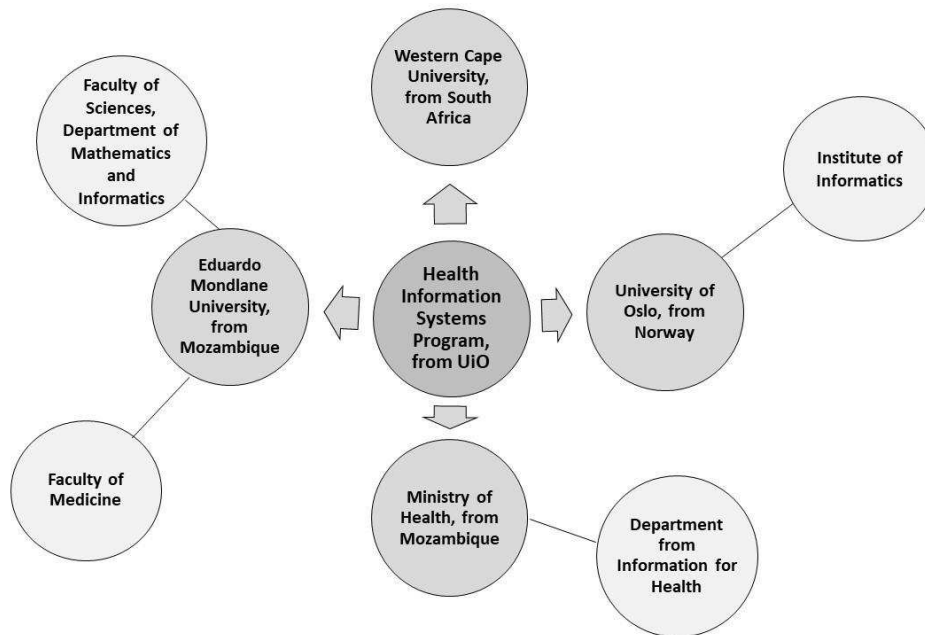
Western Cape University, from South Africa

Faculty of Sciences, Department of Mathematics and Informatics

Institute of Informatics

Eduardo Mondlane University, from Mozambique

Health Information Systems Program, from UiO

University of Oslo, from Norway

Faculty of Medicine

Ministry of Health, from Mozambique

Department from Information for Health